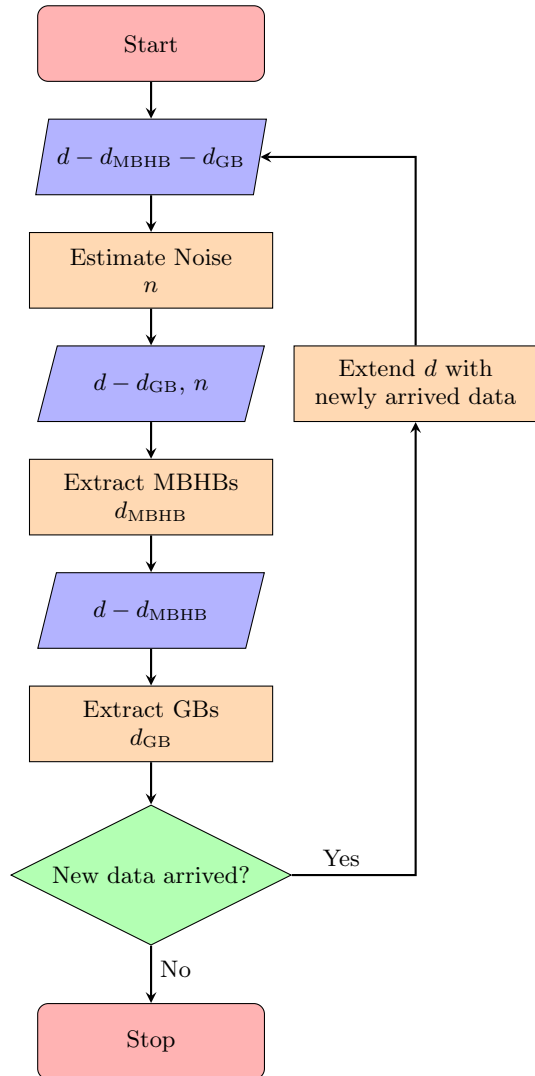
Start

$d - d_{\mathrm{MBHB}} - d_{\mathrm{GB}}$

Estimate Noise
$n$

$d - d_{\mathrm{GB}}$, $n$

Extract MBHBs
$d_{\mathrm{MBHB}}$

$d - d_{\mathrm{MBHB}}$

Extract GBs
$d_{\mathrm{GB}}$

New data arrived?

Yes

Extend $d$ with newly arrived data

No

Stop